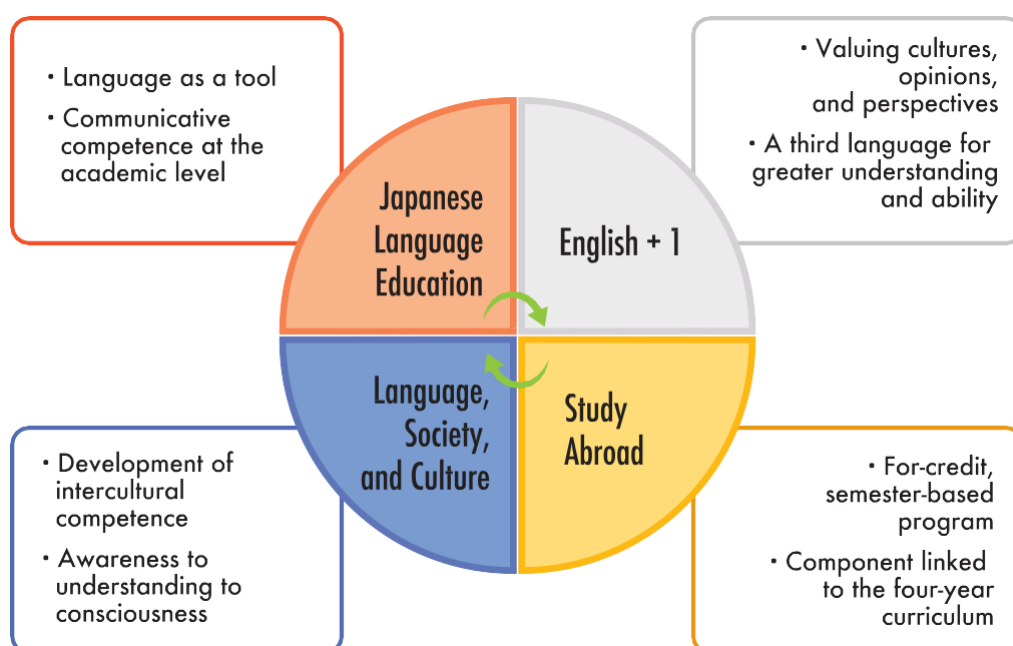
・Language as a tool
・Communicative competence at the academic level

・Valuing cultures, opinions, and perspectives
・A third language for greater understanding and ability

Japanese Language Education

English + 1

Language, Society, and Culture

Study Abroad

・Development of intercultural competence
・Awareness to understanding to consciousness

・For-credit, semester-based program
・Component linked to the four-year curriculum